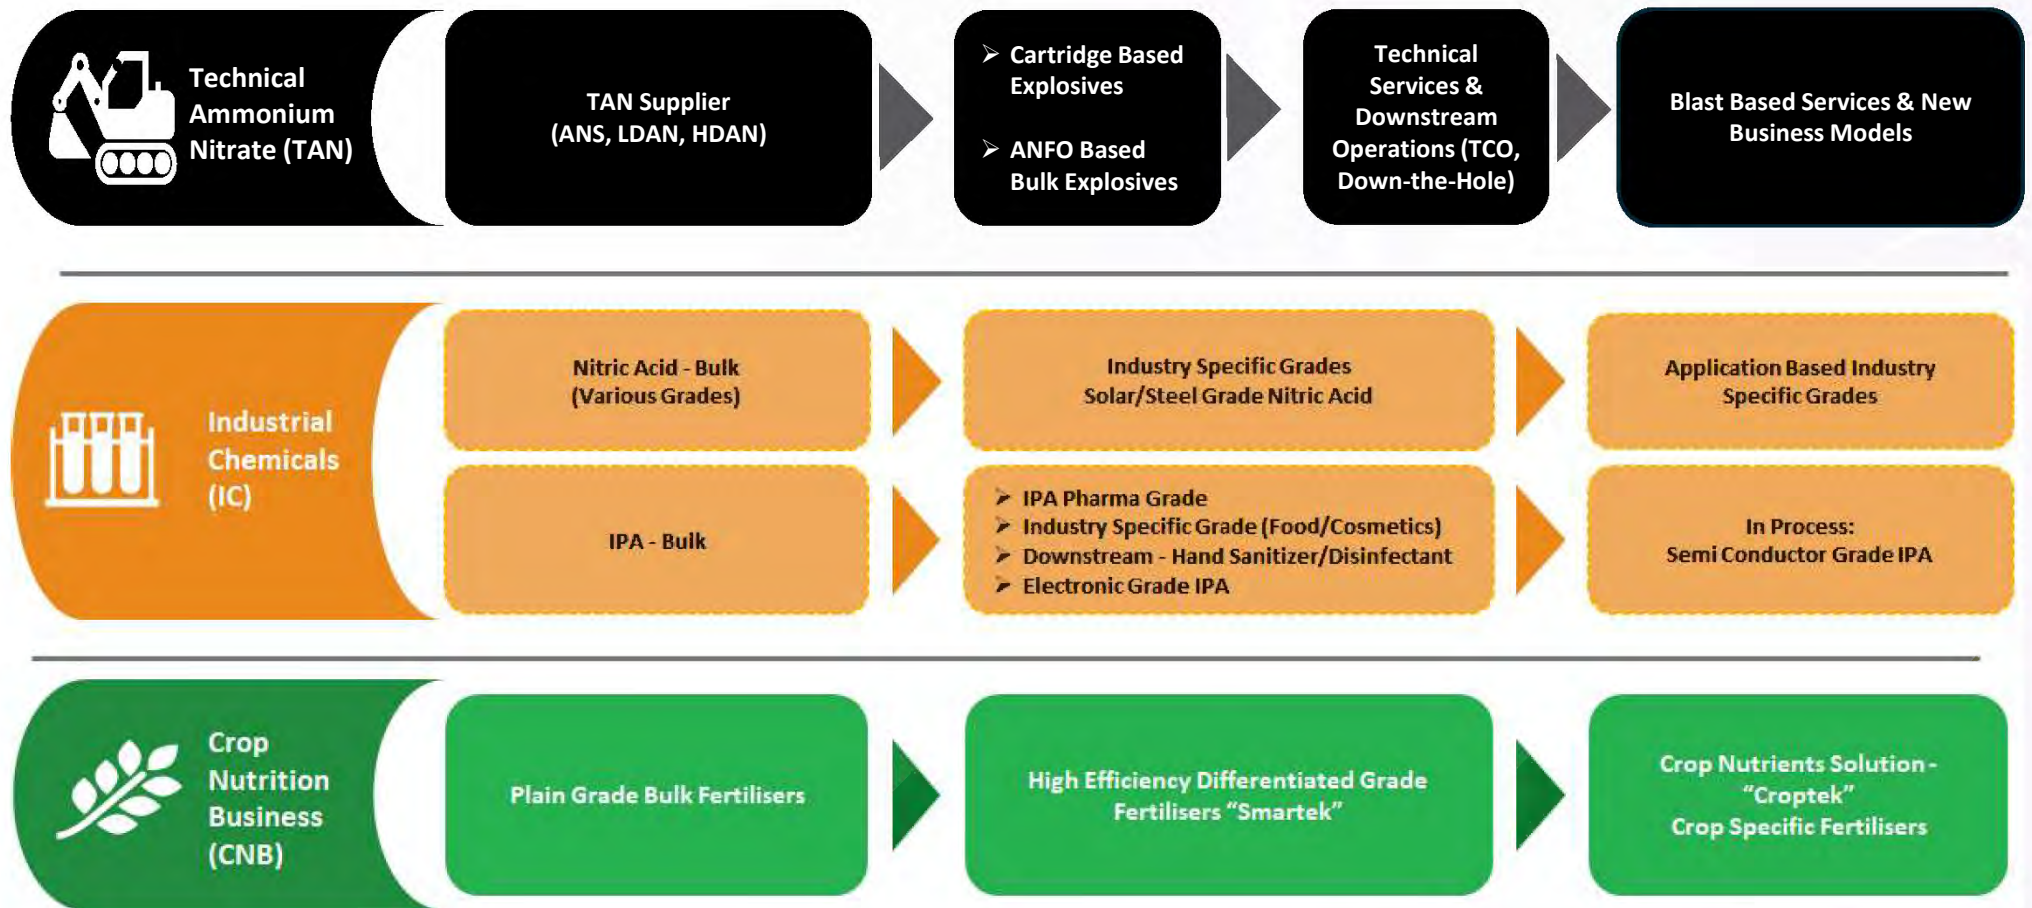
Technical Ammonium Nitrate (TAN)

TAN Supplier (ANS, LDAN, HDAN)

➢ Cartridge Based Explosives

➢ ANFO Based Bulk Explosives

Technical Services & Downstream Operations (TCO, Down-the-Hole)

Blast Based Services & New Business Models

Industrial Chemicals (IC)

Nitric Acid - Bulk (Various Grades)

Industry Specific Grades Solar/Steel Grade Nitric Acid

Application Based Industry Specific Grades

IPA - Bulk

➢ IPA Pharma Grade
➢ Industry Specific Grade (Food/Cosmetics)
➢ Downstream - Hand Sanitizer/Disinfectant
➢ Electronic Grade IPA

In Process: Semi Conductor Grade IPA

Crop Nutrition Business (CNB)

Plain Grade Bulk Fertilisers

High Efficiency Differentiated Grade Fertilisers "Smartek"

Crop Nutrients Solution - "Croptek" Crop Specific Fertilisers